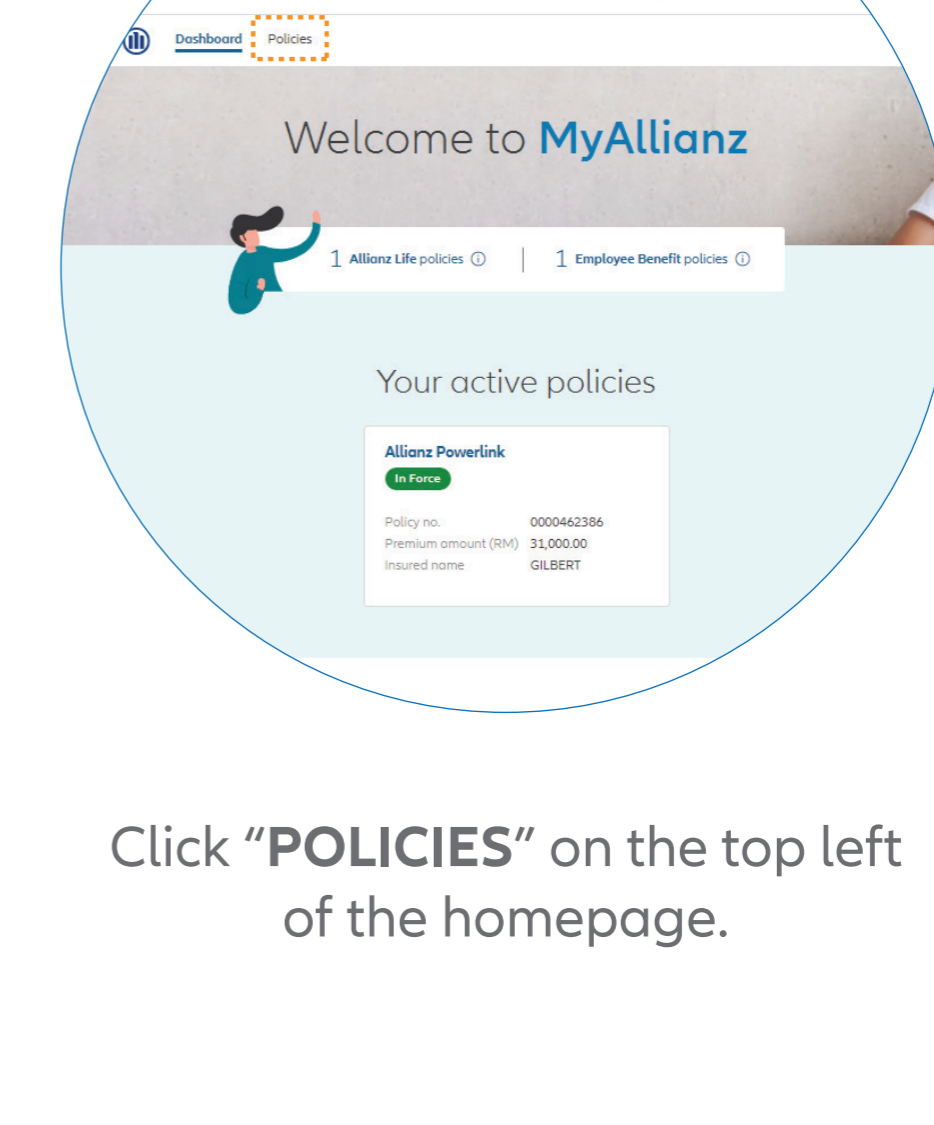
Dashboard Policies

Welcome to MyAllianz

1 Allianz Life policies ⓘ

1 Employee Benefit policies ⓘ

Your active policies

Allianz Powerlink

In Force

| | |
|---|---|
| Policy no. | 0000462386 |
| Premium amount (RM) | 31,000.00 |
| Insured name | GILBERT |

Click “**POLICIES**” on the top left of the homepage.